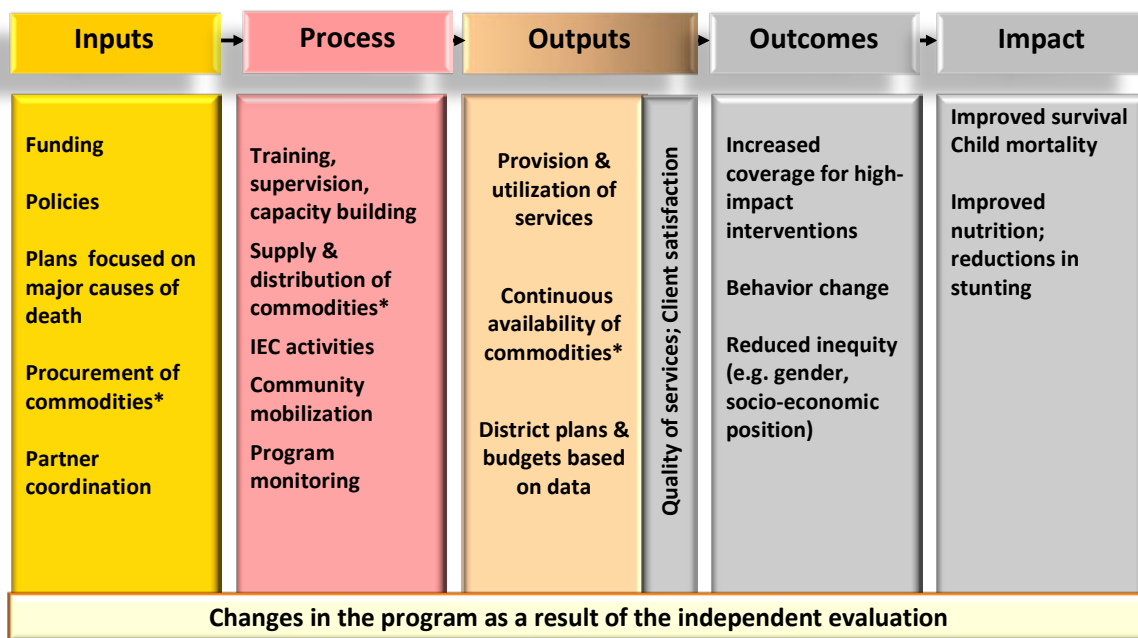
Inputs

Process

Outputs

Outcomes

Impact

Funding

Policies

Plans focused on major causes of death

Procurement of commodities*

Partner coordination

Training, supervision, capacity building

Supply & distribution of commodities*

IEC activities

Community mobilization

Program monitoring

Provision & utilization of services

Continuous availability of commodities*

District plans & budgets based on data

Quality of services; Client satisfaction

Increased coverage for high-impact interventions

Behavior change

Reduced inequity (e.g. gender, socio-economic position)

Improved survival Child mortality

Improved nutrition; reductions in stunting

Changes in the program as a result of the independent evaluation